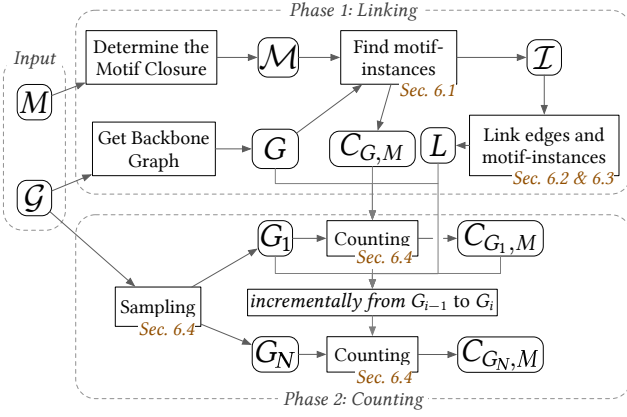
Phase 1: Linking

Input

$M$

$\mathcal{G}$

Determine the Motif Closure

$\mathcal{M}$

Find motif-instances

Sec. 6.1

$\mathcal{I}$

Get Backbone Graph

$G$

$C_{G,M}$

$L$

Link edges and motif-instances

Sec. 6.2 & 6.3

$G_1$

Counting

Sec. 6.4

$C_{G_1,M}$

Sampling

Sec. 6.4

incrementally from $G_{i-1}$ to $G_i$

$G_N$

Counting

Sec. 6.4

$C_{G_N,M}$

Phase 2: Counting